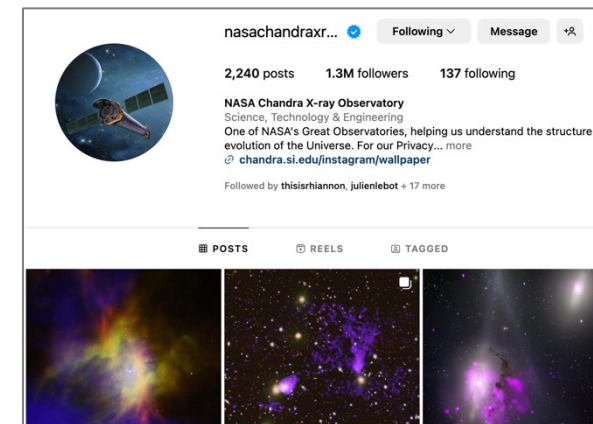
nasachandraxr...

Following

Message

2,240 posts 1.3M followers 137 following

NASA Chandra X-ray Observatory

Science, Technology & Engineering

One of NASA's Great Observatories, helping us understand the structure evolution of the Universe. For our Privacy... more

chandra.si.edu/instagram/wallpaper

Followed by thisisrhiannon, julienlebot + 17 more

POSTS REELS TAGGED